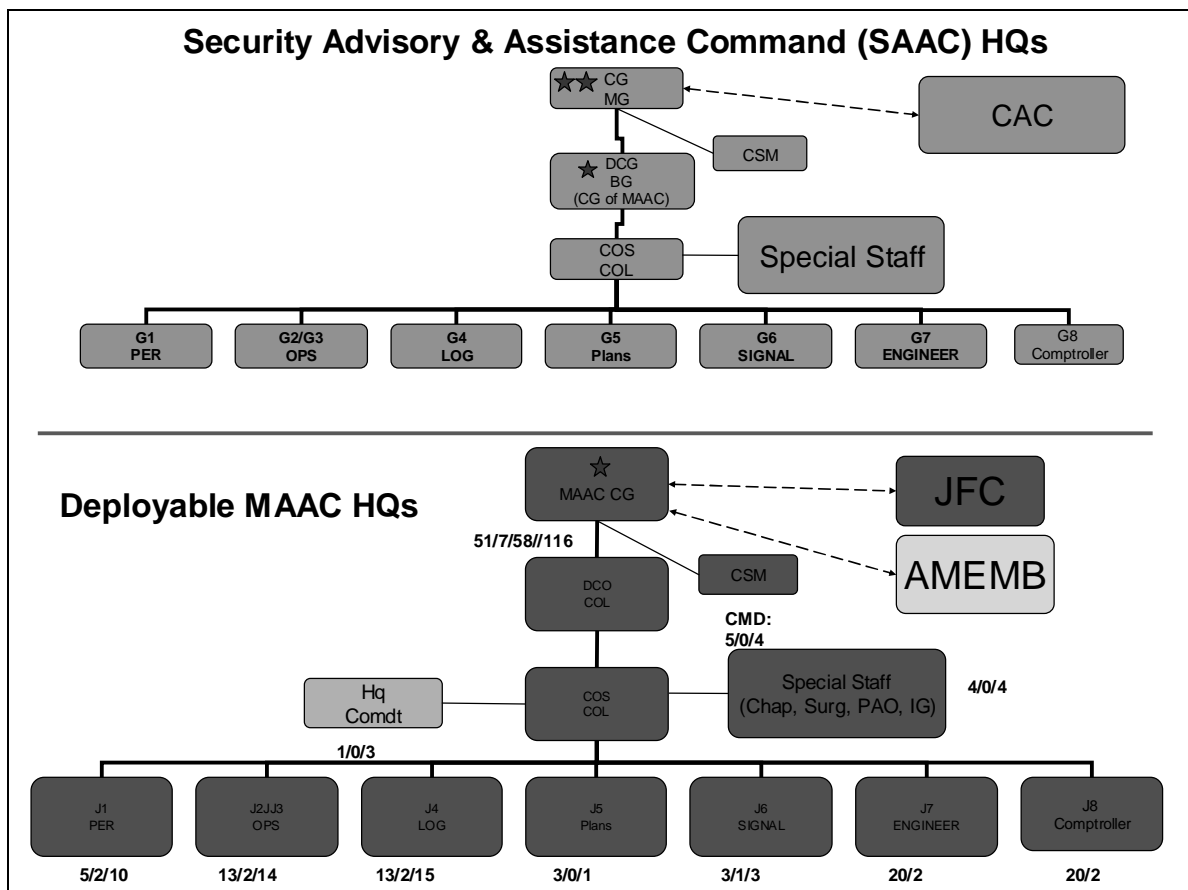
Security Advisory & Assistance Command (SAAC) HQs

CG
MG

CAC

CSM

DCG
BG
(CG of MAAC)

COS
COL

Special Staff

G1
PER

G2/G3
OPS

G4
LOG

G5
Plans

G6
SIGNAL

G7
ENGINEER

G8
Comptroller

Deployable MAAC HQs

MAAC CG

JFC

51/7/58//116

AMEMB

CSM

DCO
COL

CMD:
5/0/4

Hq
Comdt

COS
COL

Special Staff
(Chap, Surg, PAO, IG)

4/0/4

1/0/3

J1
PER

J2JJ3
OPS

J4
LOG

J5
Plans

J6
SIGNAL

J7
ENGINEER

J8
Comptroller

5/2/10

13/2/14

13/2/15

3/0/1

3/1/3

20/2

20/2